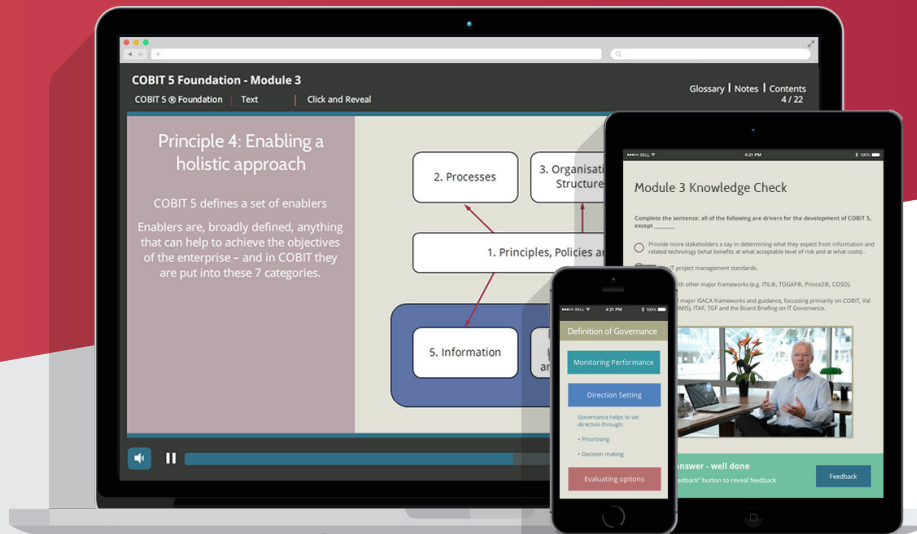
COBIT 5 Foundation - Module 3

COBIT 5 ® Foundation | Text | Click and Reveal

Glossary | Notes | Contents
4 / 22

Principle 4: Enabling a holistic approach

COBIT 5 defines a set of enablers

Enablers are, broadly defined, anything that can help to achieve the objectives of the enterprise – and in COBIT they are put into these 7 categories.

2. Processes

3. Organisat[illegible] Structure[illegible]

1. Principles, Policies a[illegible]

5. Information

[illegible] ar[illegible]

●●●●● BELL 4:21 PM 100%

Module 3 Knowledge Check

Complete the sentence: all of the following are drivers for the development of COBIT 5, except ______

Provide more stakeholders a say in determining what they expect from information and related technology (what benefits at what acceptable level of risk and at what costs).

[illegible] IT project management standards.

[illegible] with other major frameworks (e.g. ITIL®, TOGAF®, Prince2®, COSO).

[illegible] major ISACA frameworks and guidance, focussing primarily on COBIT, Val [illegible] (ISMS), ITAF, TGF and the Board Briefing on IT Governance.

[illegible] answer - well done
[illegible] "feedback" button to reveal feedback

Feedback

●●●●● BELL 4:21 PM 100%

Definition of Governance

Monitoring Performance

Direction Setting

Governance helps to set direction through:

• Prioritising

• Decision making

Evaluating options